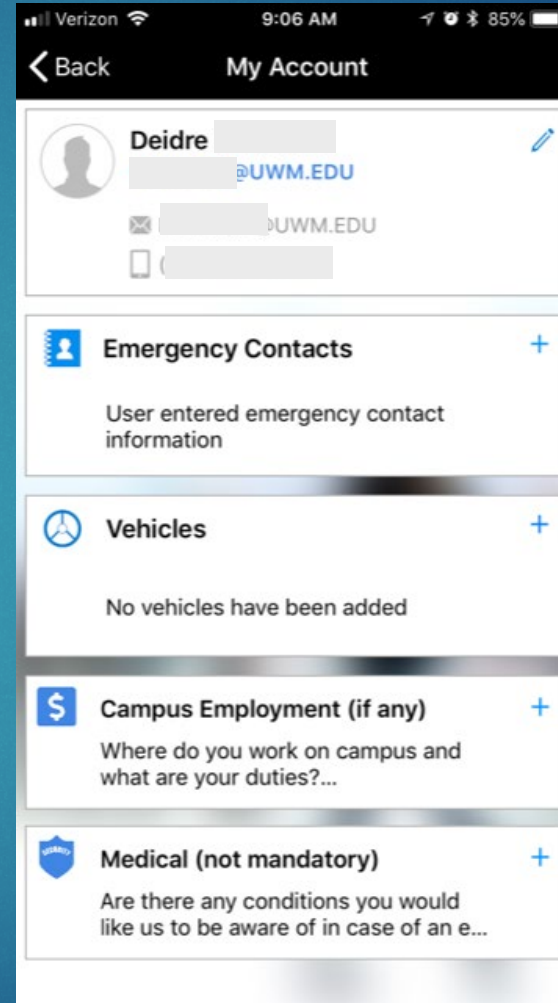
Verizon 9:06 AM 85%

Back My Account

Deidre
@UWM.EDU
UWM.EDU
(

Emergency Contacts +

User entered emergency contact information

Vehicles +

No vehicles have been added

Campus Employment (if any) +

Where do you work on campus and what are your duties?...

SECURITY

Medical (not mandatory) +

Are there any conditions you would like us to be aware of in case of an e...